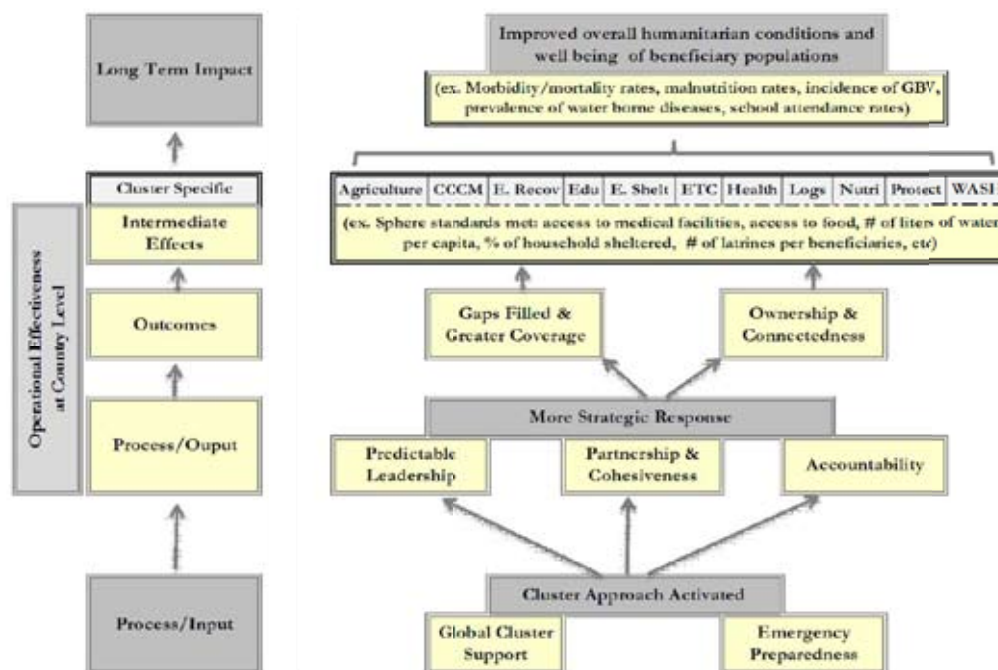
Long Term Impact

Cluster Specific

Intermediate Effects

Outcomes

Process/Ouput

Process/Input

Operational Effectiveness at Country Level

Improved overall humanitarian conditions and well being of beneficiary populations

(ex. Morbidity/mortality rates, malnutrition rates, incidence of GBV, prevalence of water borne diseases, school attendance rates)

| Agriculture | CCCM | E. Recov | Edu | E. Shelt | ETC | Health | Logs | Nutri | Protect | WASH |
|---|---|---|---|---|---|---|---|---|---|---|

(ex. Sphere standards met: access to medical facilities, access to food, # of liters of water per capita, % of household sheltered, # of latrines per beneficiaries, etc)

Gaps Filled & Greater Coverage

Ownership & Connectedness

More Strategic Response

Predictable Leadership

Partnership & Cohesiveness

Accountability

Cluster Approach Activated

Global Cluster Support

Emergency Preparedness